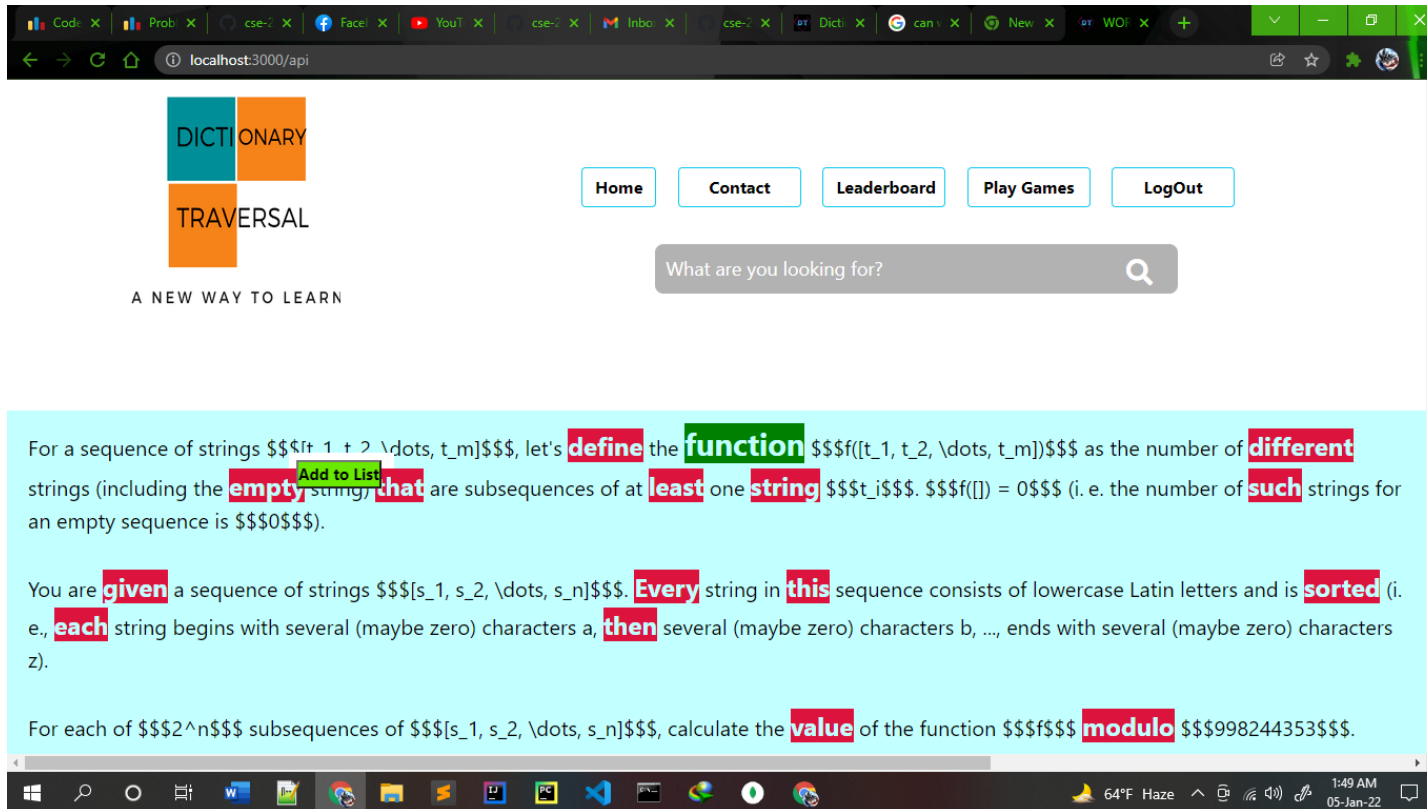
Code × | Probl × | cse-2 × | Facel × | YouT × | cse-2 × | Inbox × | cse-2 × | Dicti × | can × | New × | WOR ×

localhost:3000/api

DICTIONARY TRAVERSAL

A NEW WAY TO LEARN

Home | Contact | Leaderboard | Play Games | LogOut

What are you looking for?

For a sequence of strings $$$[t_1, t_2, \dots, t_m]$$$, let's define the function $$$f([t_1, t_2, \dots, t_m])$$$ as the number of different strings (including the empty string) that are subsequences of at least one string $$$t_i$$$. $$$f([]) = 0$$$ (i. e. the number of such strings for an empty sequence is $$$0$$$).

Add to List

You are given a sequence of strings $$$[s_1, s_2, \dots, s_n]$$$. Every string in this sequence consists of lowercase Latin letters and is sorted (i. e., each string begins with several (maybe zero) characters a, then several (maybe zero) characters b, ..., ends with several (maybe zero) characters z).

For each of $$$2^n$$$ subsequences of $$$[s_1, s_2, \dots, s_n]$$$, calculate the value of the function $$$f$$$ modulo $$$998244353$$$.

64°F Haze 1:49 AM 05-Jan-22